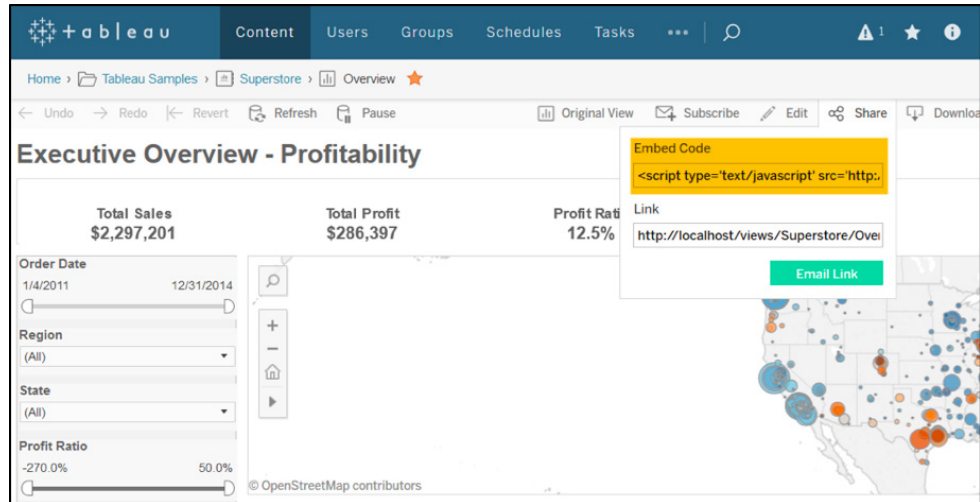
+ a b | e a u Content Users Groups Schedules Tasks ••• 1

Home › Tableau Samples › Superstore › Overview

← Undo → Redo |← Revert Refresh Pause Original View Subscribe Edit Share Downlo

Executive Overview - Profitability

Total Sales
$2,297,201

Total Profit
$286,397

Profit Rati
12.5%

Embed Code
<script type='text/javascript' src='http:

Link
http://localhost/views/Superstore/Ove

Email Link

Order Date
1/4/2011 12/31/2014

Region
(All)

State
(All)

Profit Ratio
-270.0% 50.0%

© OpenStreetMap contributors